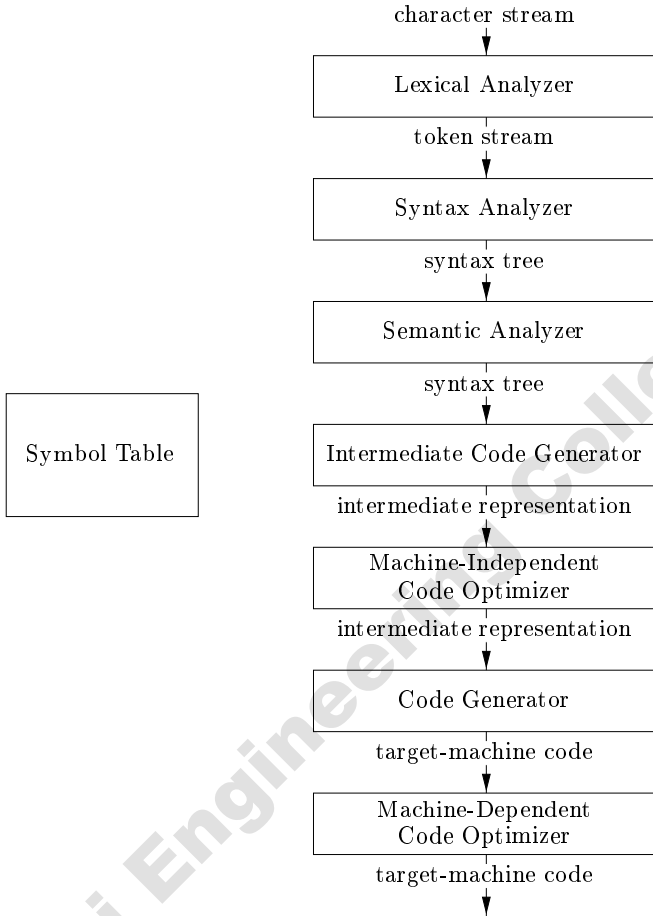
character stream

Lexical Analyzer

token stream

Syntax Analyzer

syntax tree

Semantic Analyzer

syntax tree

Symbol Table

Intermediate Code Generator

intermediate representation

Machine-Independent Code Optimizer

intermediate representation

Code Generator

target-machine code

Machine-Dependent Code Optimizer

target-machine code

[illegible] Engineering Colle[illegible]